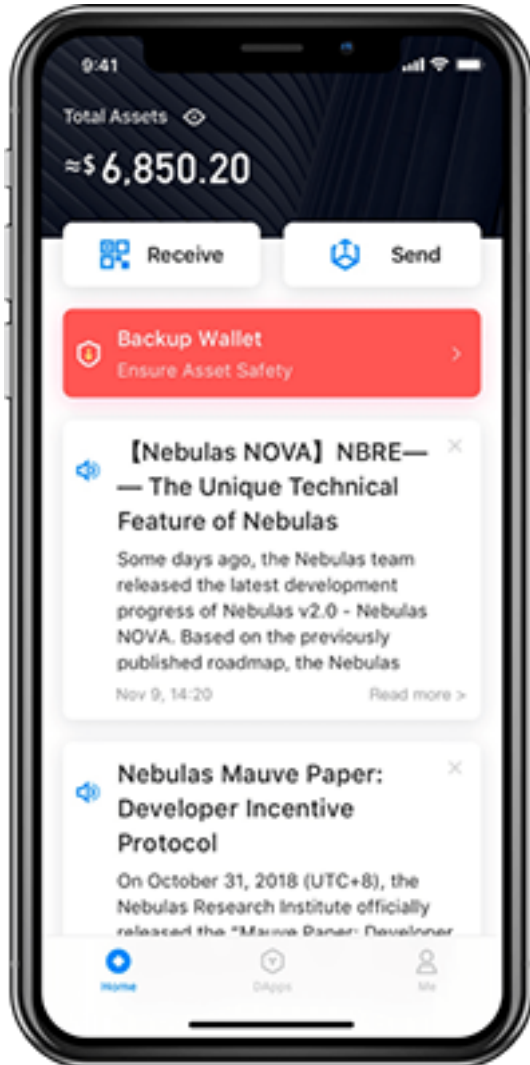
9:41

Total Assets

≈$ 6,850.20

Receive

Send

Backup Wallet
Ensure Asset Safety

【Nebulas NOVA】NBRE—— The Unique Technical Feature of Nebulas

Some days ago, the Nebulas team released the latest development progress of Nebulas v2.0 - Nebulas NOVA. Based on the previously published roadmap, the Nebulas

Nov 9, 14:20

Read more >

Nebulas Mauve Paper: Developer Incentive Protocol

On October 31, 2018 (UTC+8), the Nebulas Research Institute officially released the "Mauve Paper: Developer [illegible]

Home

DApps

Me